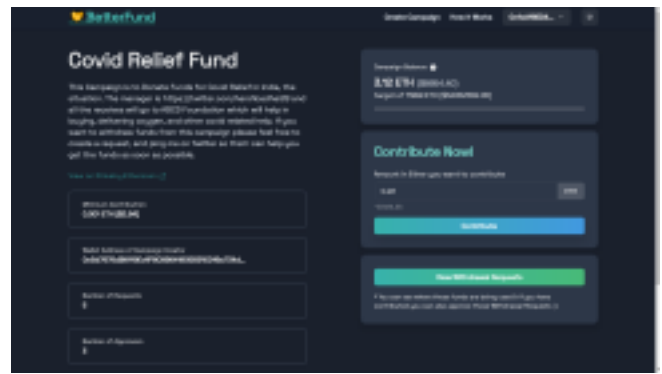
BetterFund

Create Campaign How it Works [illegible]

Covid Relief Fund

This campaign is to donate funds for Covid Relief in India, the situation. The manager is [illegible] all the reaches will go to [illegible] foundation which will help in buying, delivering oxygen, and other covid related help. If you want to withdraw funds from this campaign please feel free to create a request, and ping me on twitter so that i can help you get the funds as soon as possible.

View on Rinkeby Etherscan

Minimum Contribution
0.001 ETH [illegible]

Wallet Address of Campaign Creator
0x8a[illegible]

Number of Requests
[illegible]

Number of Approvers
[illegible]

Campaign Balance
3.12 ETH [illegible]
target of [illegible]

Contribute Now!

Amount in Ether you want to contribute

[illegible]

ETH

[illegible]

Contribute

View Withdrawal Requests

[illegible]